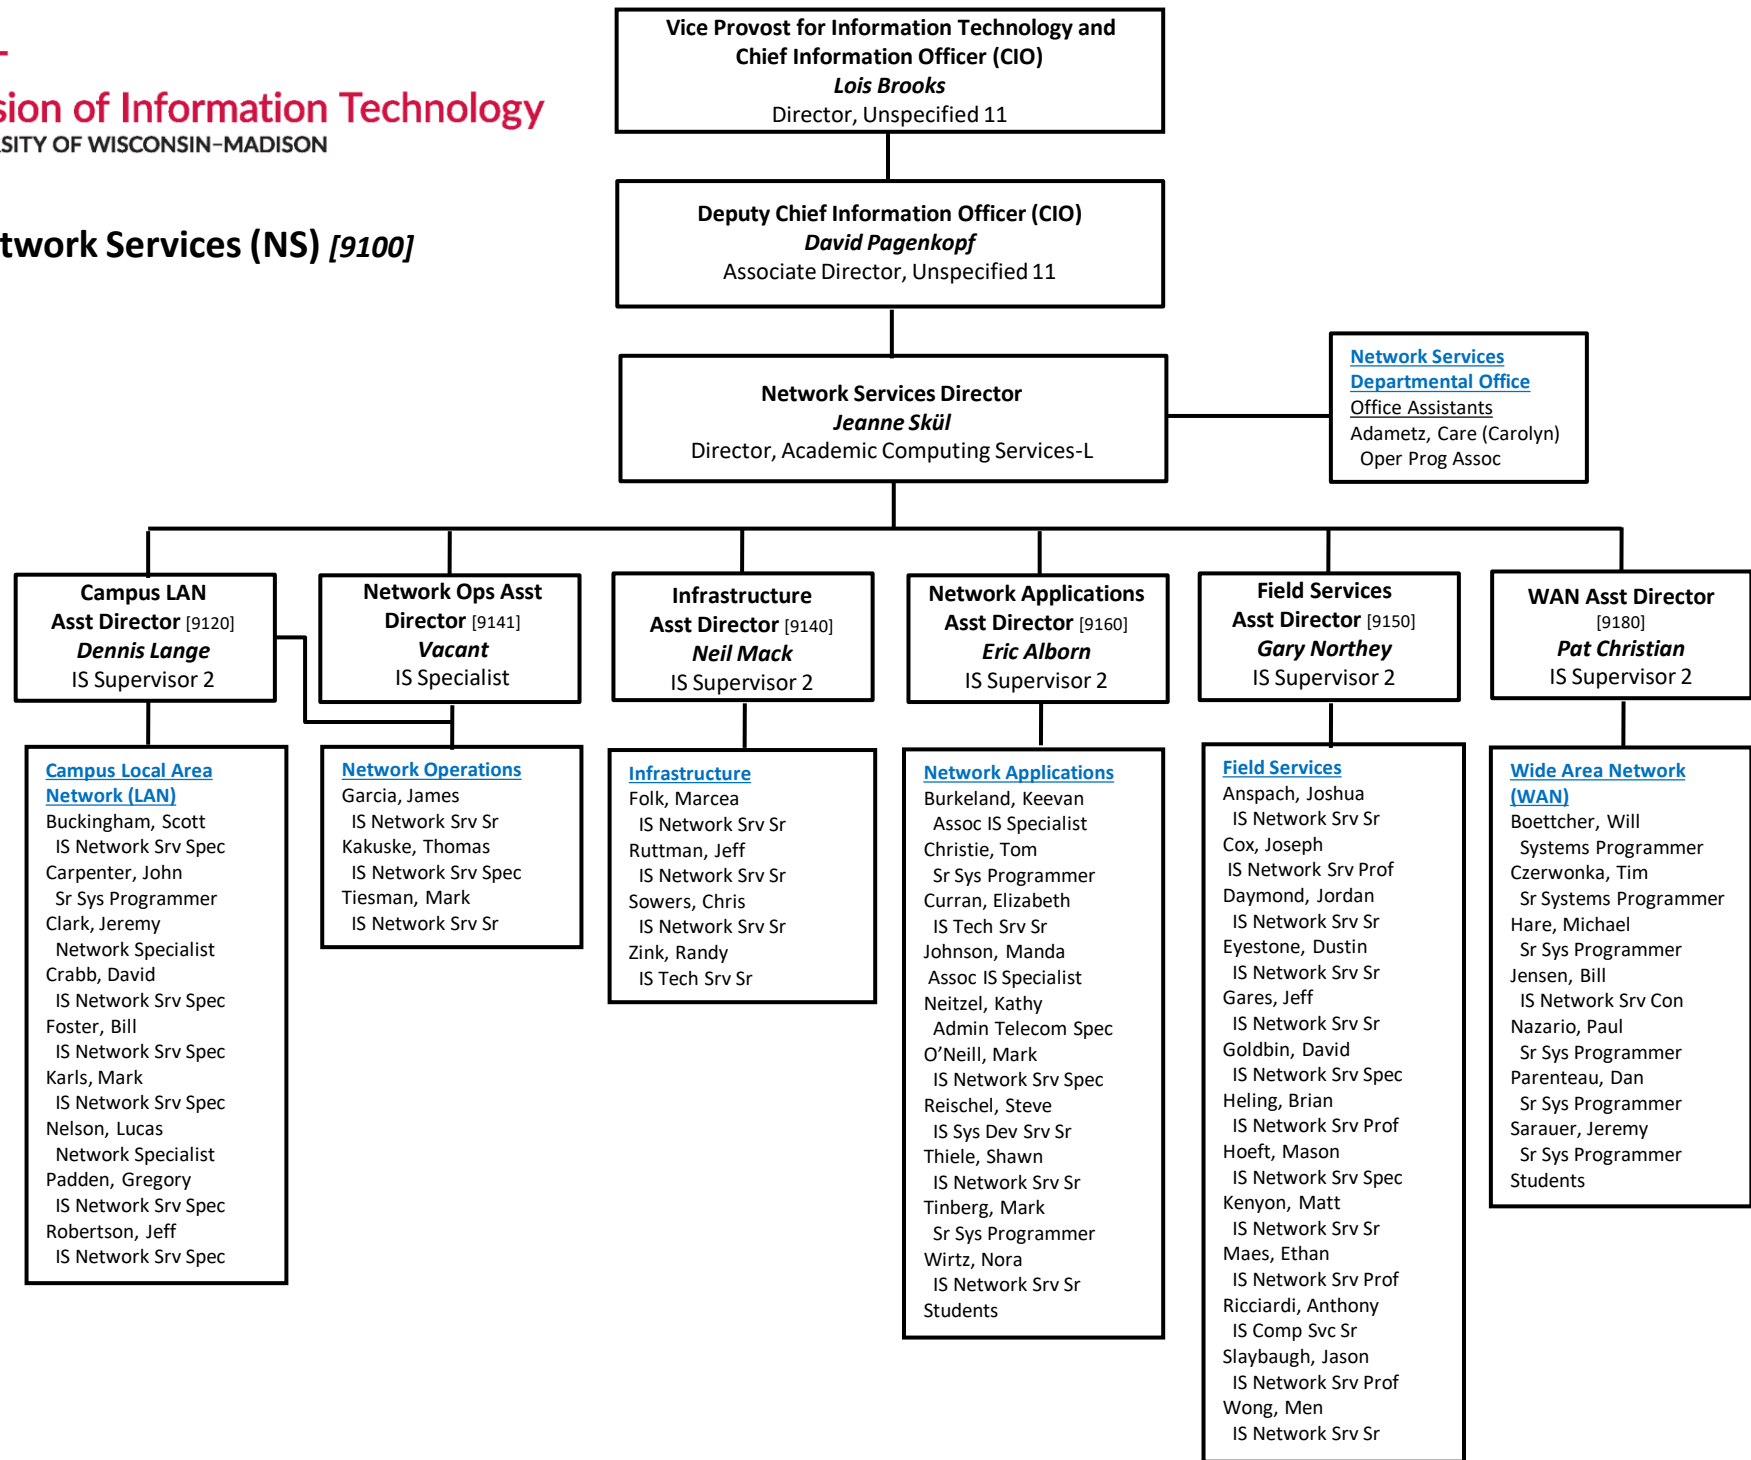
sion of Information Technology
SITY OF WISCONSIN–MADISON

twork Services (NS) *[9100]*

**Vice Provost for Information Technology and Chief Information Officer (CIO)**
***Lois Brooks***
Director, Unspecified 11

**Deputy Chief Information Officer (CIO)**
***David Pagenkopf***
Associate Director, Unspecified 11

**Network Services Director**
***Jeanne Skül***
Director, Academic Computing Services-L

Network Services Departmental Office
Office Assistants
Adametz, Care (Carolyn)
Oper Prog Assoc

**Campus LAN Asst Director** [9120]
***Dennis Lange***
IS Supervisor 2

**Network Ops Asst Director** [9141]
***Vacant***
IS Specialist

**Infrastructure Asst Director** [9140]
***Neil Mack***
IS Supervisor 2

**Network Applications Asst Director** [9160]
***Eric Alborn***
IS Supervisor 2

**Field Services Asst Director** [9150]
***Gary Northey***
IS Supervisor 2

**WAN Asst Director**
[9180]
***Pat Christian***
IS Supervisor 2

Campus Local Area Network (LAN)
Buckingham, Scott
IS Network Srv Spec
Carpenter, John
Sr Sys Programmer
Clark, Jeremy
Network Specialist
Crabb, David
IS Network Srv Spec
Foster, Bill
IS Network Srv Spec
Karls, Mark
IS Network Srv Spec
Nelson, Lucas
Network Specialist
Padden, Gregory
IS Network Srv Spec
Robertson, Jeff
IS Network Srv Spec

Network Operations
Garcia, James
IS Network Srv Sr
Kakuske, Thomas
IS Network Srv Spec
Tiesman, Mark
IS Network Srv Sr

Infrastructure
Folk, Marcea
IS Network Srv Sr
Ruttman, Jeff
IS Network Srv Sr
Sowers, Chris
IS Network Srv Sr
Zink, Randy
IS Tech Srv Sr

Network Applications
Burkeland, Keevan
Assoc IS Specialist
Christie, Tom
Sr Sys Programmer
Curran, Elizabeth
IS Tech Srv Sr
Johnson, Manda
Assoc IS Specialist
Neitzel, Kathy
Admin Telecom Spec
O'Neill, Mark
IS Network Srv Spec
Reischel, Steve
IS Sys Dev Srv Sr
Thiele, Shawn
IS Network Srv Sr
Tinberg, Mark
Sr Sys Programmer
Wirtz, Nora
IS Network Srv Sr
Students

Field Services
Anspach, Joshua
IS Network Srv Sr
Cox, Joseph
IS Network Srv Prof
Daymond, Jordan
IS Network Srv Sr
Eyestone, Dustin
IS Network Srv Sr
Gares, Jeff
IS Network Srv Sr
Goldbin, David
IS Network Srv Spec
Heling, Brian
IS Network Srv Prof
Hoeft, Mason
IS Network Srv Spec
Kenyon, Matt
IS Network Srv Sr
Maes, Ethan
IS Network Srv Prof
Ricciardi, Anthony
IS Comp Svc Sr
Slaybaugh, Jason
IS Network Srv Prof
Wong, Men
IS Network Srv Sr

Wide Area Network (WAN)
Boettcher, Will
Systems Programmer
Czerwonka, Tim
Sr Systems Programmer
Hare, Michael
Sr Sys Programmer
Jensen, Bill
IS Network Srv Con
Nazario, Paul
Sr Sys Programmer
Parenteau, Dan
Sr Sys Programmer
Sarauer, Jeremy
Sr Sys Programmer
Students